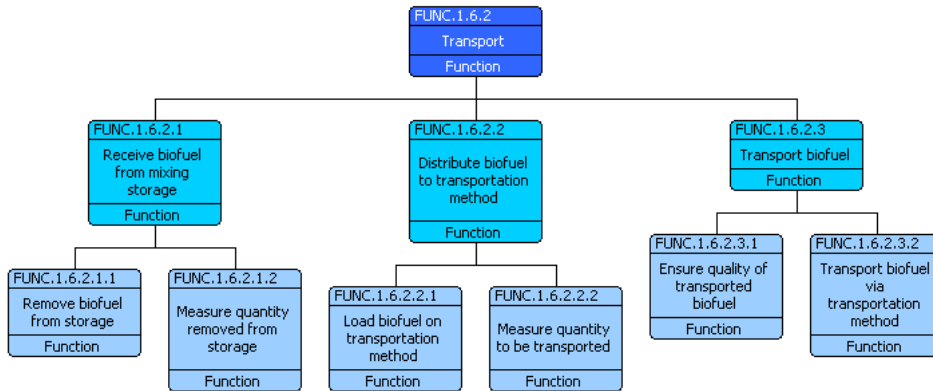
FUNC.1.6.2
Transport
Function

FUNC.1.6.2.1
Receive biofuel from mixing storage
Function

FUNC.1.6.2.1.1
Remove biofuel from storage
Function

FUNC.1.6.2.1.2
Measure quantity removed from storage
Function

FUNC.1.6.2.2
Distribute biofuel to transportation method
Function

FUNC.1.6.2.2.1
Load biofuel on transportation method
Function

FUNC.1.6.2.2.2
Measure quantity to be transported
Function

FUNC.1.6.2.3
Transport biofuel
Function

FUNC.1.6.2.3.1
Ensure quality of transported biofuel
Function

FUNC.1.6.2.3.2
Transport biofuel via transportation method
Function